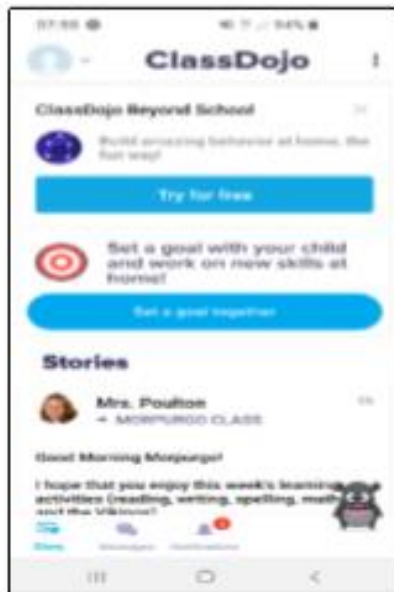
07:55 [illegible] 94%

ClassDojo

ClassDojo Beyond School

Build amazing behavior at home, the fun way!

Try for free

Set a goal with your child and work on new skills at home!

Set a goal together

Stories

Mrs. Poulton
→ MORPURGO CLASS

1h

Good Morning Morpurgo!

I hope that you enjoy this week's learning activities (reading, writing, spelling, maths and the Vikings!

Class Messages Notifications